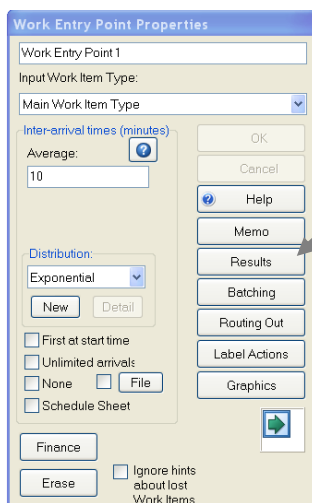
Work Entry Point Properties

Work Entry Point 1

Input Work Item Type:

Main Work Item Type

Inter-arrival times (minutes)

Average:

10

Distribution:

Exponential

New

Detail

First at start time

Unlimited arrivals

None

File

Schedule Sheet

OK

Cancel

Help

Memo

Results

Batching

Routing Out

Label Actions

Graphics

Finance

Erase

Ignore hints about lost Work Items